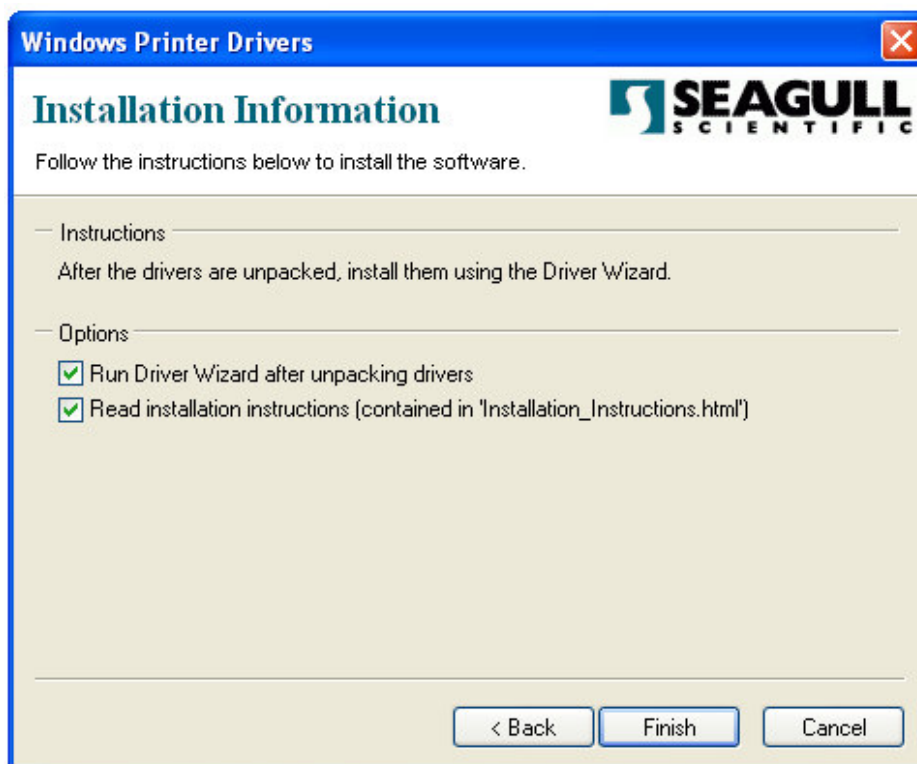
Windows Printer Drivers

Installation Information

SEAGULL SCIENTIFIC

Follow the instructions below to install the software.

Instructions

After the drivers are unpacked, install them using the Driver Wizard.

Options

Run Driver Wizard after unpacking drivers

Read installation instructions (contained in 'Installation_Instructions.html')

< Back

Finish

Cancel